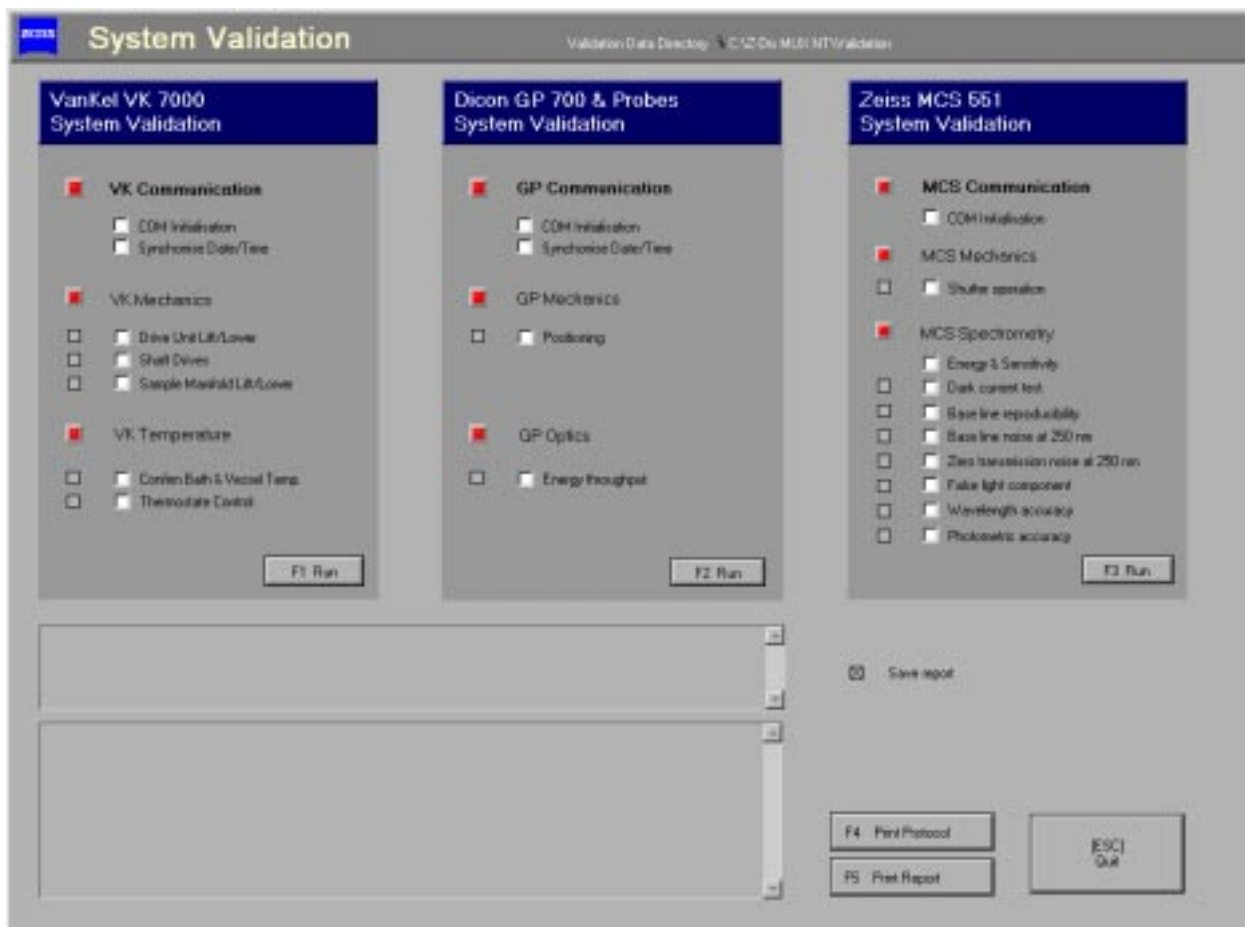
ZEISS System Validation

Validation Data Directory C:\Z-Dis MULI NT\Validation

VanKel VK 7000
System Validation

VK Communication

COM Initialisation
Synchonise Date/Time

VK Mechanics

Drive Unit Lift/Lower
Shaft Drives
Sample Manifold Lift/Lower

VK Temperature

Confirm Bath & Vessel Temp.
Thermostate Control

F1 Run

Dicon GP 700 & Probes
System Validation

GP Communication

COM Initialisation
Synchonise Date/Time

GP Mechanics

Positioning

GP Optics

Energy throughput

F2 Run

Zeiss MCS 551
System Validation

MCS Communication

COM Initialisation

MCS Mechanics

Shutter operation

MCS Spectrometry

Energy & Sensitivity
Dark current test
Base line reproducibility
Base line noise at 250 nm
Zero transmission noise at 250 nm
False light component
Wavelength accuracy
Photometric accuracy

F3 Run

Save report

F4 Print Protocol

F5 Print Report

[ESC]
Quit